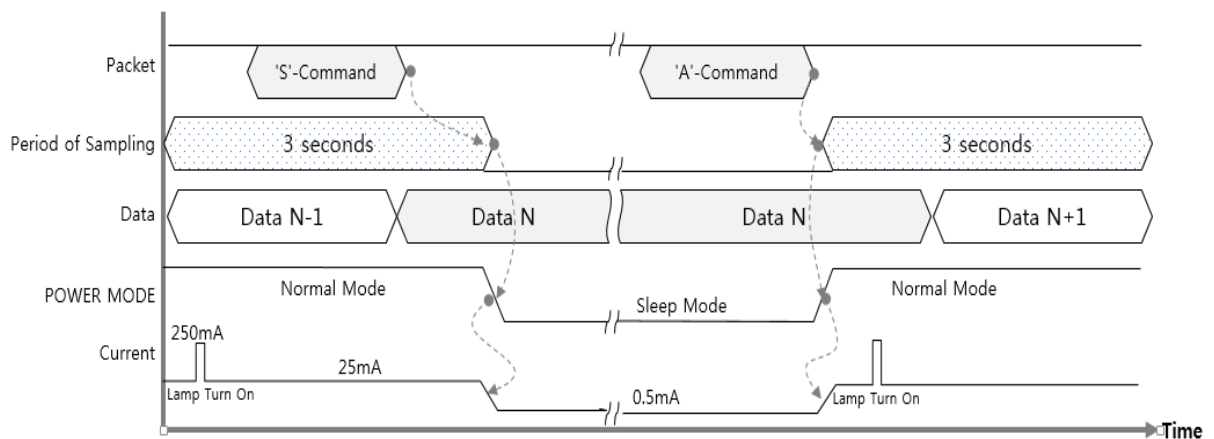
Packet
'S'-Command
'A'-Command
Period of Sampling
3 seconds
3 seconds
Data
Data N-1
Data N
Data N
Data N+1
POWER MODE
Normal Mode
Sleep Mode
Normal Mode
Current
250mA
25mA
0.5mA
Lamp Turn On
Lamp Turn On
Time